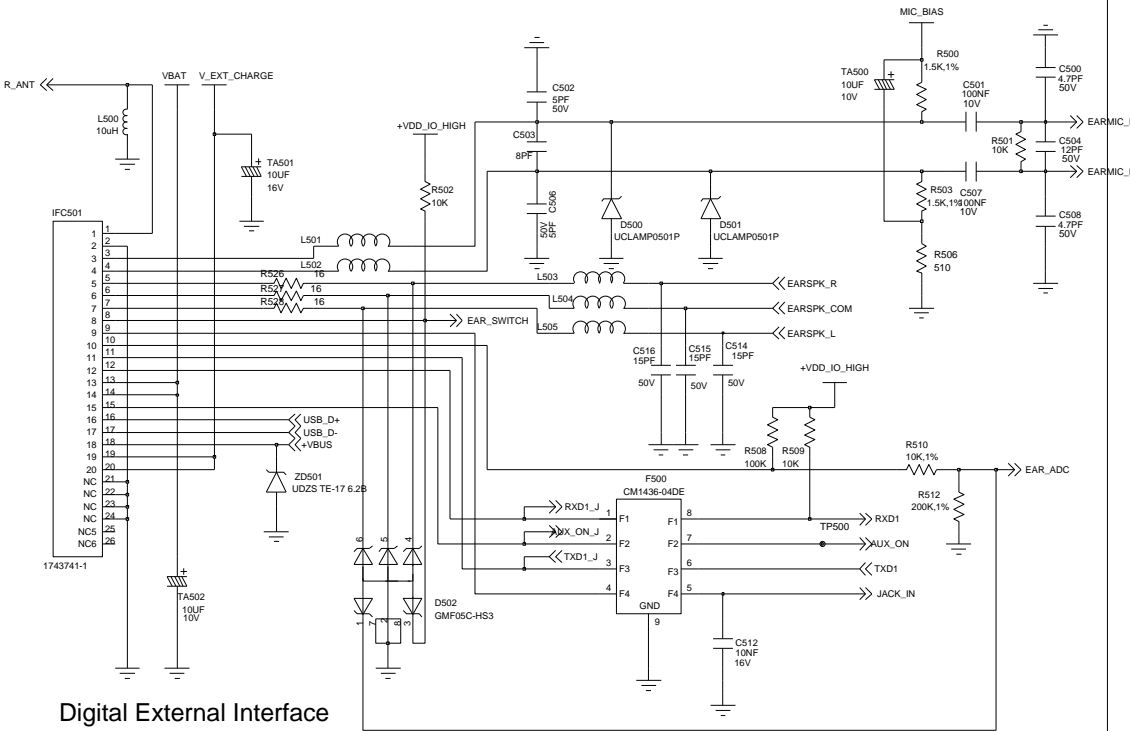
MIC_BIAS
R_ANT
VBAT
V_EXT_CHARGE
L500
10uH
TA501
10UF
16V
C502
5PF
50V
C503
8PF
C506
50V
5PF
+VDD_IO_HIGH
R502
10K
TA500
10UF
10V
R500
1.5K,1%
C501
100NF
10V
R501
10K
C500
4.7PF
50V
C504
12PF
50V
EARMIC_
EARMIC_
R503
1.5K,1%
C507
100NF
10V
C508
4.7PF
50V
R506
510
D500
UCLAMP0501P
D501
UCLAMP0501P
IFC501
L501
L502
R526
R527
R528
16
16
16
L503
L504
L505
EARSPK_R
EARSPK_COM
EARSPK_L
EAR_SWITCH
C516
15PF
50V
C515
15PF
50V
C514
15PF
50V
+VDD_IO_HIGH
1
2
3
4
5
6
7
8
9
10
11
12
13
14
15
16
17
18
19
20
NC 21
NC 22
NC 23
NC 24
NC5 25
NC6 26
1743741-1
USB_D+
USB_D-
+VBUS
ZD501
UDZS TE-17 6.2B
R508
100K
R509
10K
R510
10K,1%
EAR_ADC
R512
200K,1%
F500
CM1436-04DE
RXD1_J
AUX_ON_J
TXD1_J
F1
F2
F3
F4
1
2
3
4
8
7
6
5
F1
F2
F3
F4
GND
9
TP500
RXD1
AUX_ON
TXD1
JACK_IN
C512
10NF
16V
6
5
4
1
2
8
3
7
D502
GMF05C-HS3
TA502
10UF
10V
Digital External Interface